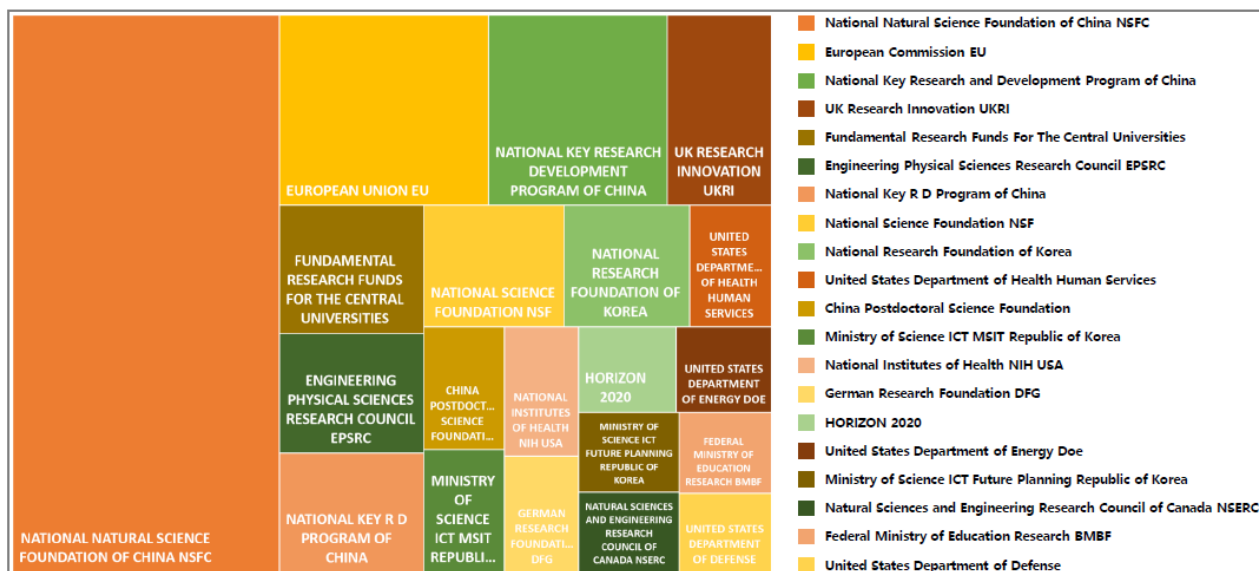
NATIONAL NATURAL SCIENCE FOUNDATION OF CHINA NSFC

EUROPEAN UNION EU

NATIONAL KEY RESEARCH DEVELOPMENT PROGRAM OF CHINA

UK RESEARCH INNOVATION UKRI

FUNDAMENTAL RESEARCH FUNDS FOR THE CENTRAL UNIVERSITIES

NATIONAL SCIENCE FOUNDATION NSF

NATIONAL RESEARCH FOUNDATION OF KOREA

UNITED STATES DEPARTME... OF HEALTH HUMAN SERVICES

ENGINEERING PHYSICAL SCIENCES RESEARCH COUNCIL EPSRC

CHINA POSTDOCT... SCIENCE FOUNDATI...

NATIONAL INSTITUTES OF HEALTH NIH USA

HORIZON 2020

UNITED STATES DEPARTMENT OF ENERGY DOE

MINISTRY OF SCIENCE ICT FUTURE PLANNING REPUBLIC OF KOREA

FEDERAL MINISTRY OF EDUCATION RESEARCH BMBF

NATIONAL KEY R D PROGRAM OF CHINA

MINISTRY OF SCIENCE ICT MSIT REPUBLI...

GERMAN RESEARCH FOUNDATI... DFG

NATURAL SCIENCES AND ENGINEERING RESEARCH COUNCIL OF CANADA NSERC

UNITED STATES DEPARTMENT OF DEFENSE

National Natural Science Foundation of China NSFC
European Commission EU
National Key Research and Development Program of China
UK Research Innovation UKRI
Fundamental Research Funds For The Central Universities
Engineering Physical Sciences Research Council EPSRC
National Key R D Program of China
National Science Foundation NSF
National Research Foundation of Korea
United States Department of Health Human Services
China Postdoctoral Science Foundation
Ministry of Science ICT MSIT Republic of Korea
National Institutes of Health NIH USA
German Research Foundation DFG
HORIZON 2020
United States Department of Energy Doe
Ministry of Science ICT Future Planning Republic of Korea
Natural Sciences and Engineering Research Council of Canada NSERC
Federal Ministry of Education Research BMBF
United States Department of Defense